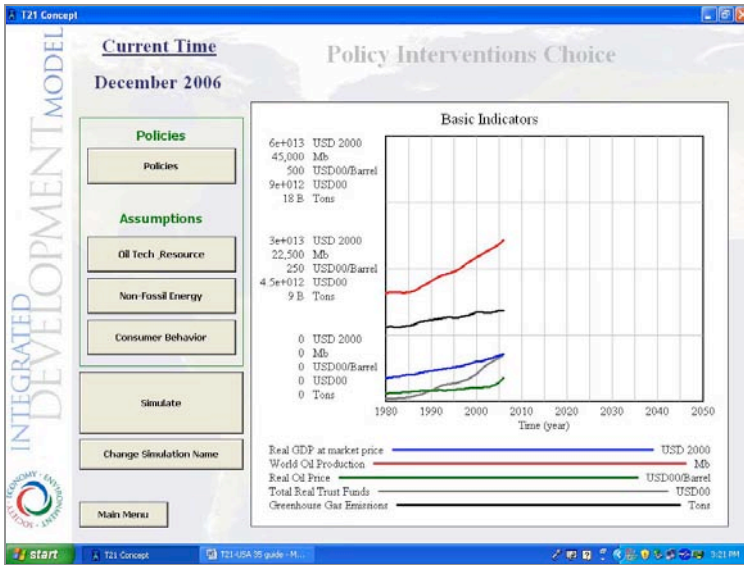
T21 Concept

INTEGRATED DEVELOPMENT MODEL

Current Time

December 2006

Policy Interventions Choice

Policies

Policies

Assumptions

Oil Tech_Resource

Non-Fossil Energy

Consumer Behavior

Simulate

Change Simulation Name

ECONOMY · ENVIRONMENT · SOCIETY

Main Menu

Basic Indicators

6e+013 USD 2000
45,000 Mb
500 USD00/Barrel
9e+012 USD00
18 B Tons

3e+013 USD 2000
22,500 Mb
250 USD00/Barrel
4.5e+012 USD00
9 B Tons

0 USD 2000
0 Mb
0 USD00/Barrel
0 USD00
0 Tons

1980 1990 2000 2010 2020 2030 2040 2050
Time (year)

Real GDP at market price USD 2000
World Oil Production Mb
Real Oil Price USD00/Barrel
Total Real Trust Funds USD00
Greenhouse Gas Emissions Tons

start T21 Concept T21-USA 35 guide - M... 3:21 PM